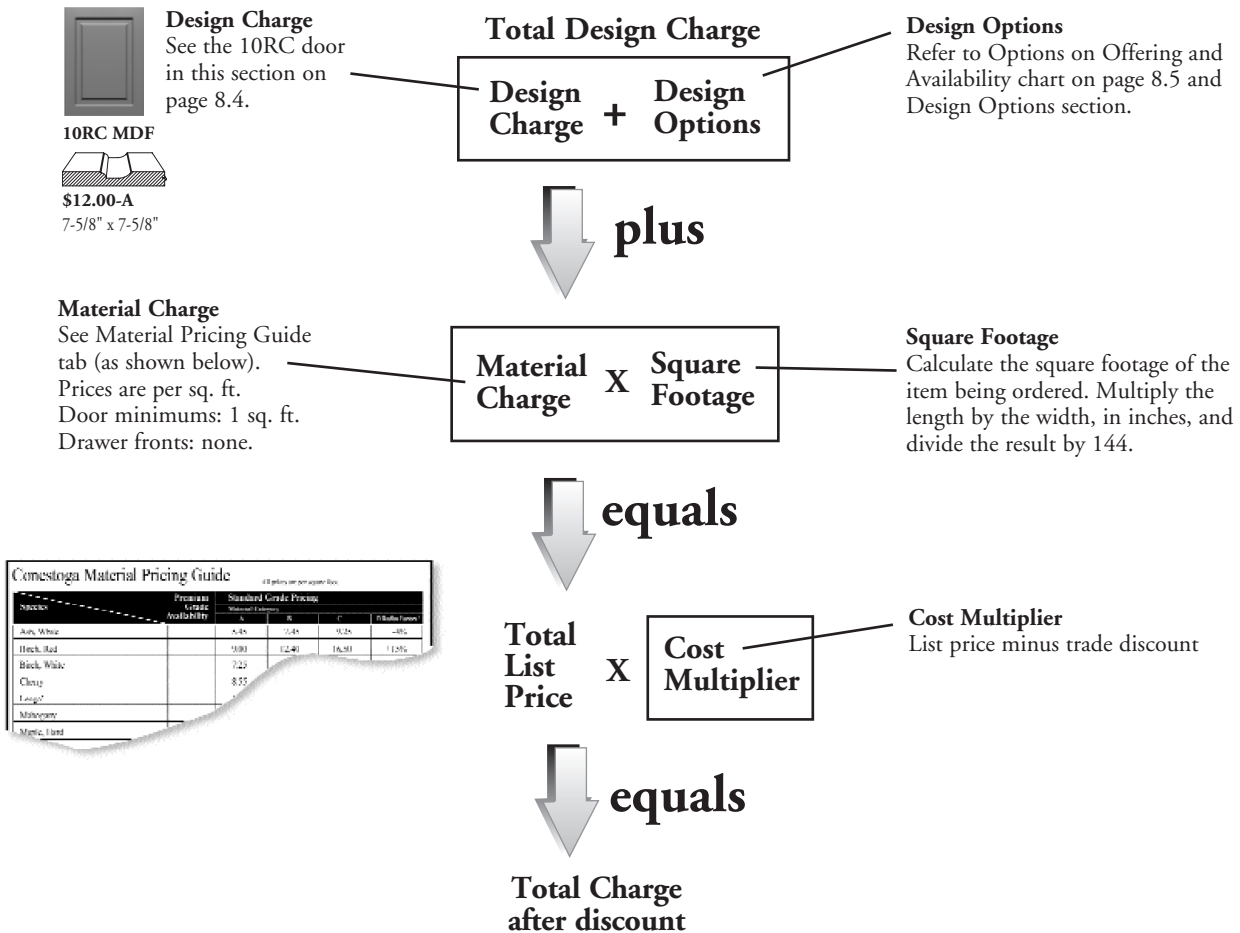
Design Charge
See the 10RC door in this section on page 8.4.

10RC MDF

\$12.00-A
7-5/8" x 7-5/8"

Total Design Charge

Design Charge + Design Options

Design Options
Refer to Options on Offering and Availability chart on page 8.5 and Design Options section.

plus

Material Charge
See Material Pricing Guide tab (as shown below). Prices are per sq. ft. Door minimums: 1 sq. ft. Drawer fronts: none.

Material Charge X Square Footage

Square Footage
Calculate the square footage of the item being ordered. Multiply the length by the width, in inches, and divide the result by 144.

equals

Conestoga Material Pricing Guide

All prices are per square foot.

| Species | Premium Grade Availability | Standard Grade Pricing A | B | C | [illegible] |
|---|---|---|---|---|---|
| | | Material Category | | | |
| Ash, White | | 5.45 | 7.45 | 9.45 | +8% |
| Birch, Red | | 9.00 | 12.40 | 16.50 | +15% |
| Birch, White | | 7.25 | | | |
| Cherry | | 8.55 | | | |
| Lyptus | | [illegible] | | | |
| Mahogany | | | | | |
| Maple, Hard | | | | | |

Total List Price X Cost Multiplier

Cost Multiplier
List price minus trade discount

equals

Total Charge after discount